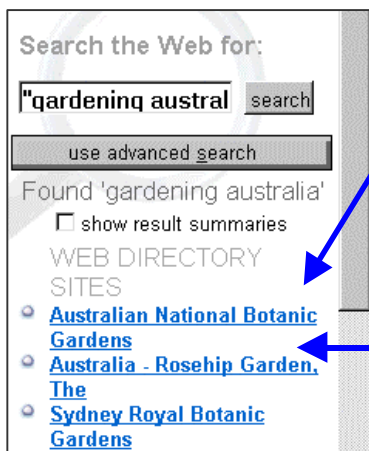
Search the Web for:

"gardening austral

search

use advanced search

Found 'gardening australia'

show result summaries

WEB DIRECTORY SITES

Australian National Botanic Gardens

Australia - Rosehip Garden, The

Sydney Royal Botanic Gardens